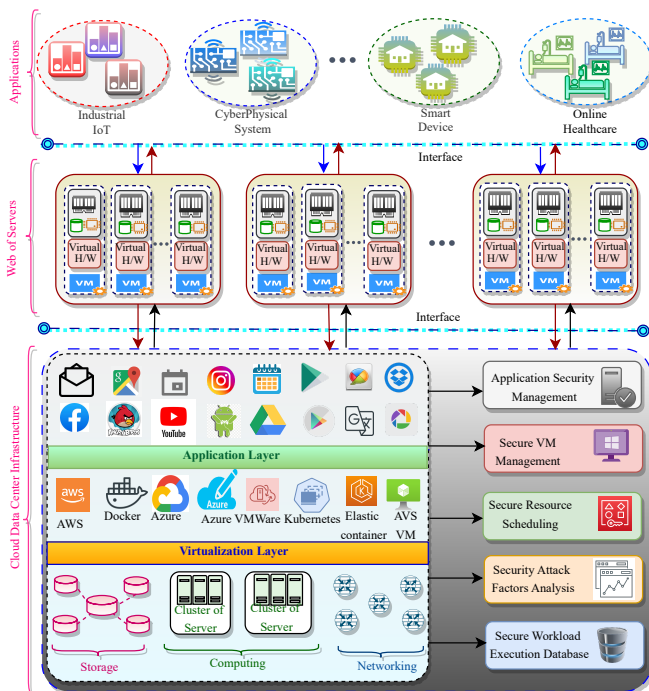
Applications

Industrial IoT

CyberPhysical System

Smart Device

Online Healthcare

Interface

Web of Servers

Virtual H/W

VM

Virtual H/W

VM

Virtual H/W

VM

Virtual H/W

VM

Virtual H/W

VM

Virtual H/W

VM

Virtual H/W

VM

Virtual H/W

VM

Virtual H/W

VM

Interface

Cloud Data Center Infrastructure

YouTube

Application Layer

aws

AWS

Docker

Azure

Azure

Azure VM

VMWare

Kubernetes

Elastic container

AVS VM

Virtualization Layer

Cluster of Server

Cluster of Server

Storage

Computing

Networking

Application Security Management

Secure VM Management

Secure Resource Scheduling

Security Attack Factors Analysis

Secure Workload Execution Database